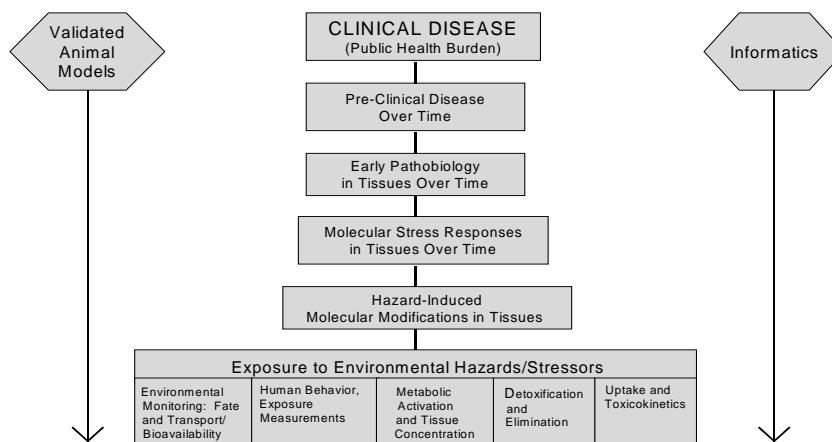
Validated Animal Models

CLINICAL DISEASE
(Public Health Burden)

Informatics

Pre-Clinical Disease Over Time

Early Pathobiology in Tissues Over Time

Molecular Stress Responses in Tissues Over Time

Hazard-Induced Molecular Modifications in Tissues

Exposure to Environmental Hazards/Stressors

| Environmental Monitoring: Fate and Transport/ Bioavailability | Human Behavior, Exposure Measurements | Metabolic Activation and Tissue Concentration | Detoxification and Elimination | Uptake and Toxicokinetics |